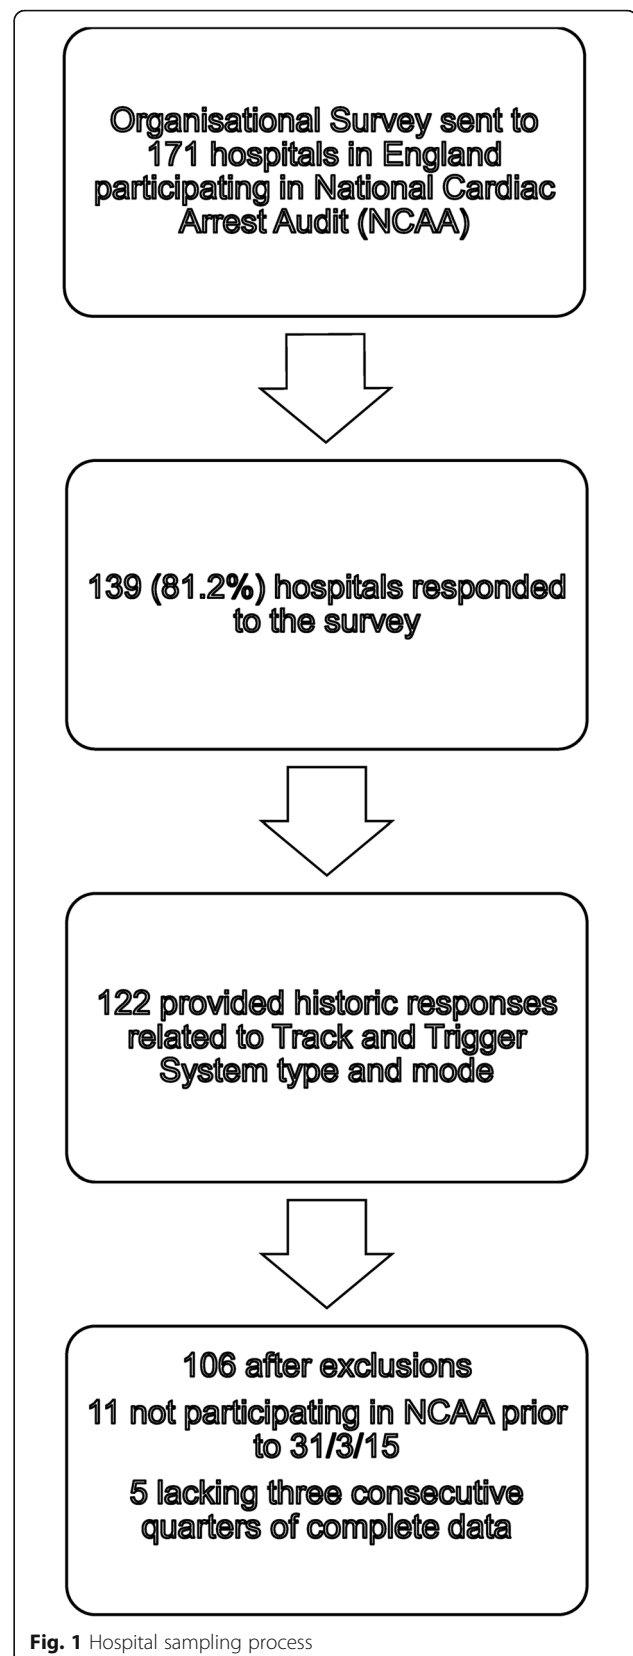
Organisational Survey sent to 171 hospitals in England participating in National Cardiac Arrest Audit (NCAA)

139 (81.2%) hospitals responded to the survey

122 provided historic responses related to Track and Trigger System type and mode

106 after exclusions

11 not participating in NCAA prior to 31/3/15

5 lacking three consecutive quarters of complete data

Fig. 1 Hospital sampling process